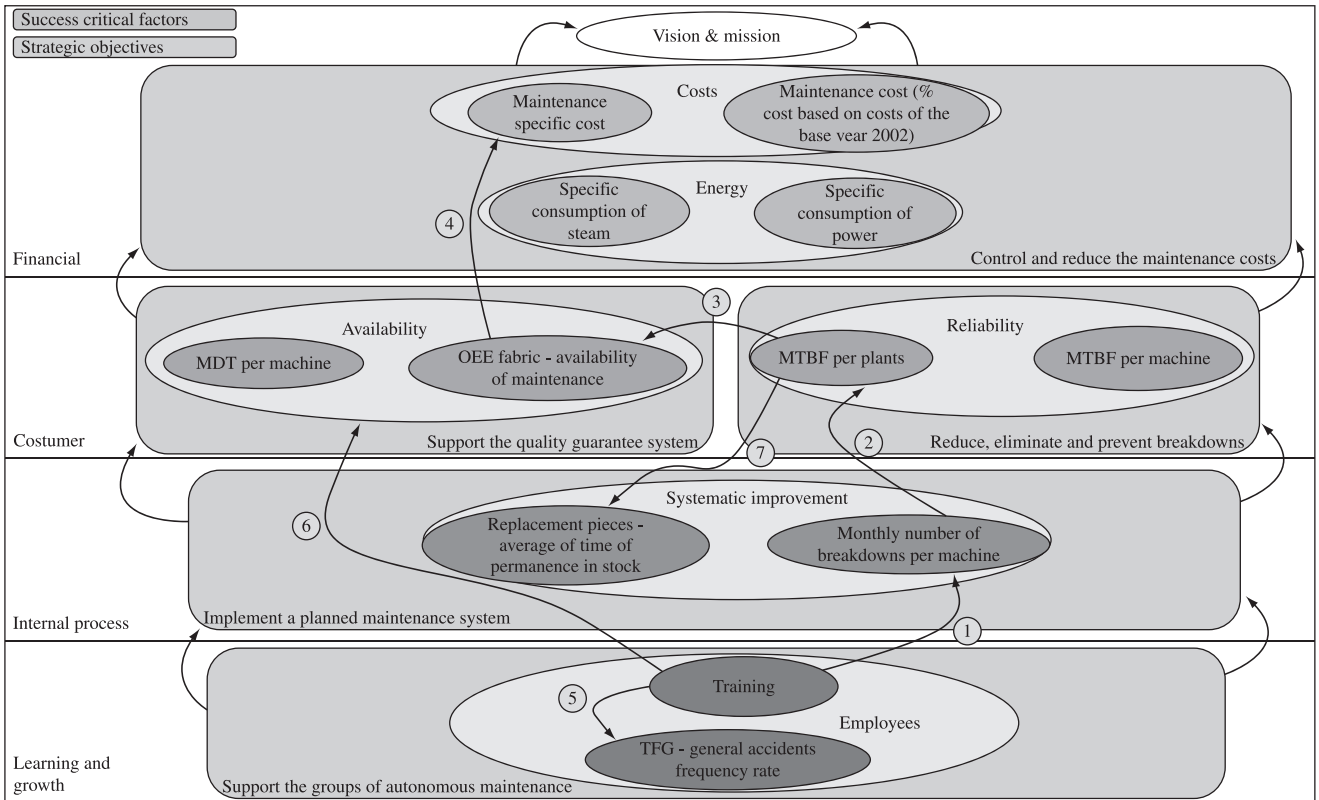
Success critical factors

Strategic objectives

Vision & mission

Costs

Maintenance specific cost

Maintenance cost (% cost based on costs of the base vear 2002)

Energy

Specific consumption of steam

Specific consumption of power

4

Financial

Control and reduce the maintenance costs

3

Availability

MDT per machine

OEE fabric - availability of maintenance

Reliability

MTBF per plants

MTBF per machine

Costumer

Support the quality guarantee system

7

2

Reduce, eliminate and prevent breakdowns

Systematic improvement

6

Replacement pieces - average of time of permanence in stock

Monthly number of breakdowns per machine

Internal process

Implement a planned maintenance system

1

5

Training

Employees

TFG - general accidents frequency rate

Learning and growth

Support the groups of autonomous maintenance